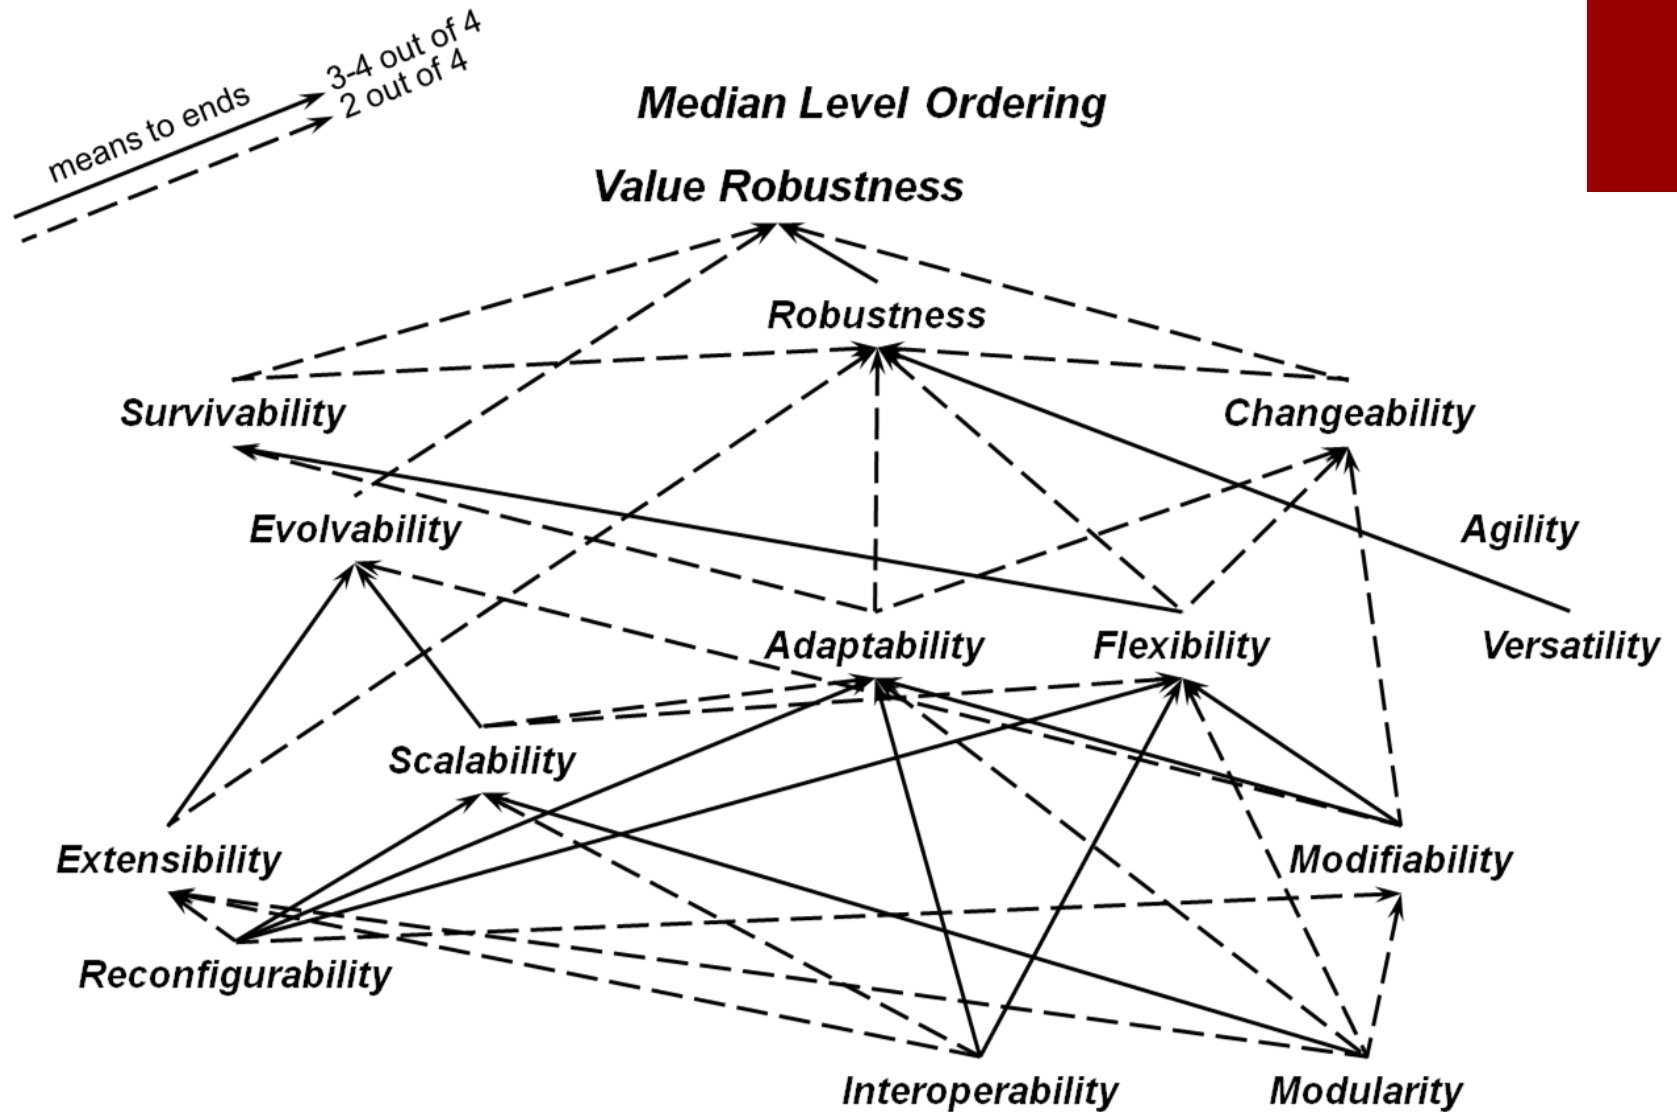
means to ends
3-4 out of 4
2 out of 4

Median Level Ordering

Value Robustness

Robustness

Survivability

Changeability

Evolvability

Agility

Adaptability

Flexibility

Versatility

Scalability

Extensibility

Modifiability

Reconfigurability

Interoperability

Modularity